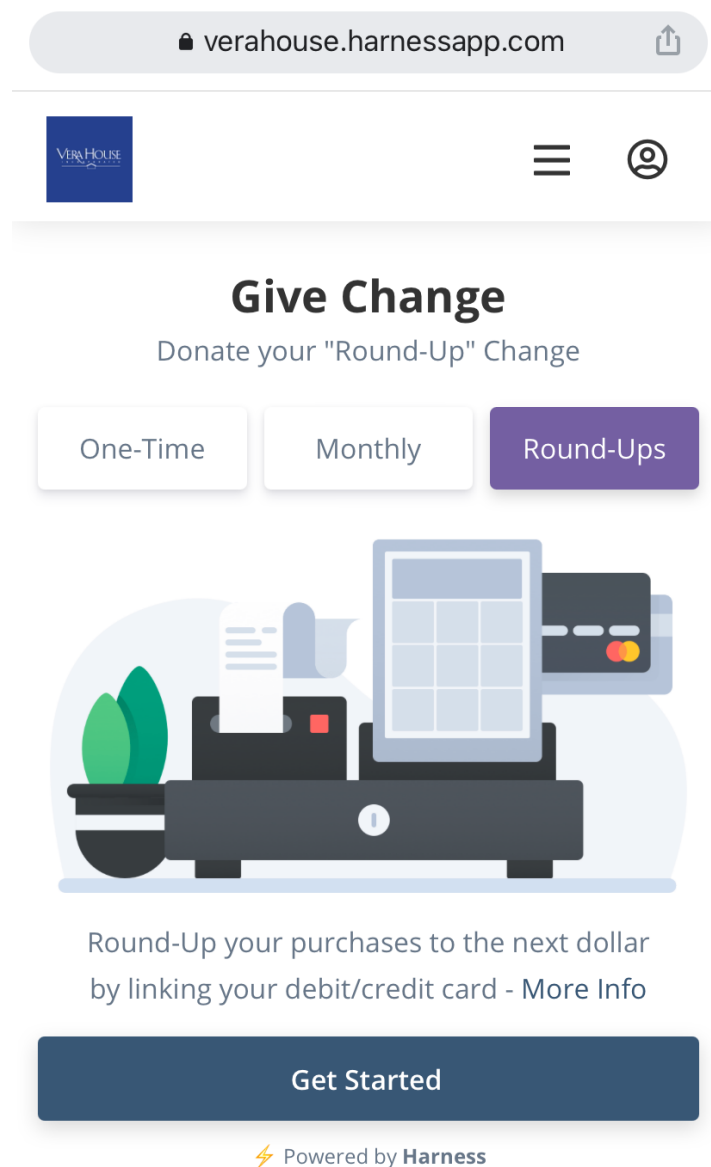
verahouse.harnessapp.com

VERA HOUSE

Give Change

Donate your "Round-Up" Change

One-Time

Monthly

Round-Ups

Round-Up your purchases to the next dollar by linking your debit/credit card - More Info

Get Started

Powered by Harness